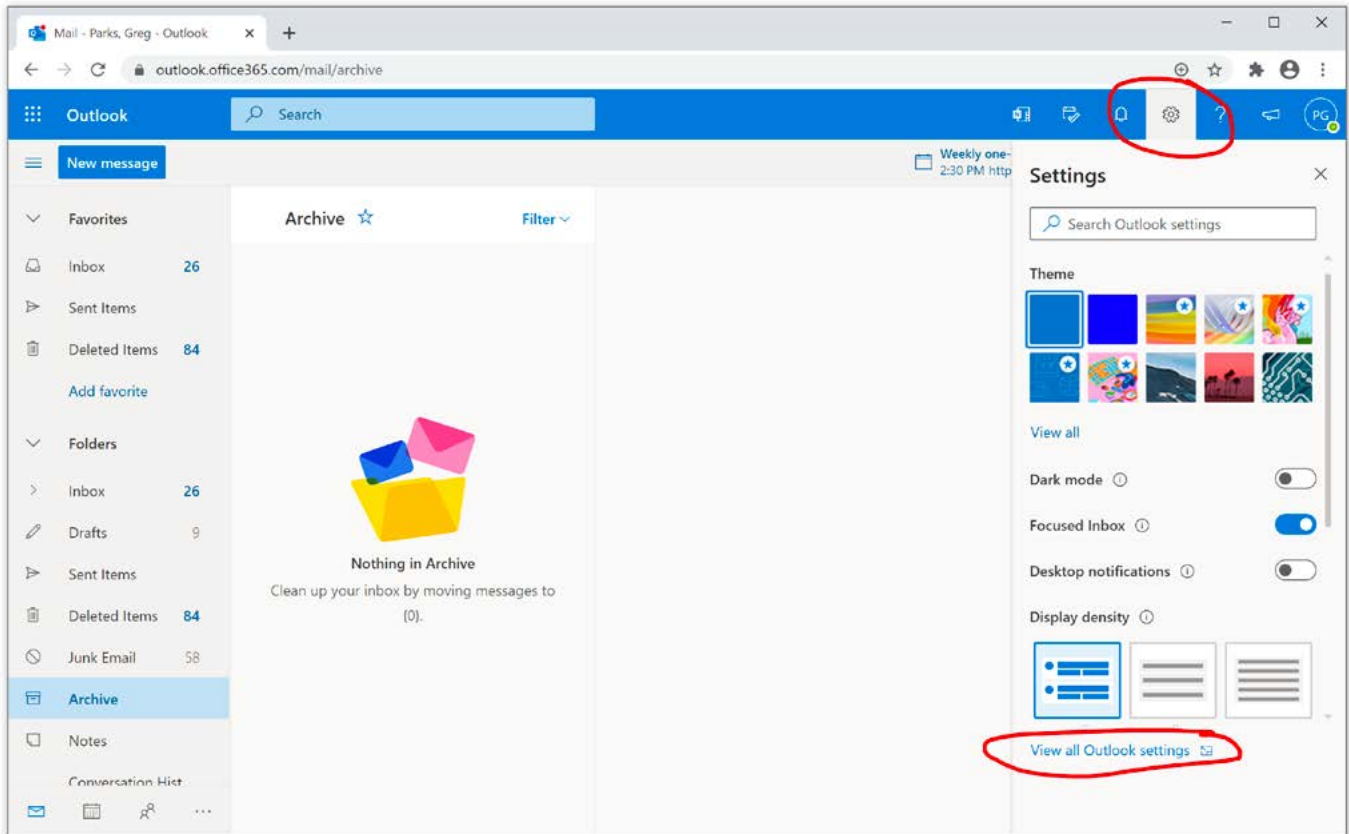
Mail - Parks, Greg - Outlook

outlook.office365.com/mail/archive

Outlook

Search

PG

New message

Weekly one-
2:30 PM http

Settings

Search Outlook settings

Theme

View all

Dark mode

Focused Inbox

Desktop notifications

Display density

View all Outlook settings

Favorites

Inbox 26

Sent Items

Deleted Items 84

Add favorite

Folders

Inbox 26

Drafts 9

Sent Items

Deleted Items 84

Junk Email 58

Archive

Notes

Conversation Hist

Archive

Filter

Nothing in Archive

Clean up your inbox by moving messages to (0).